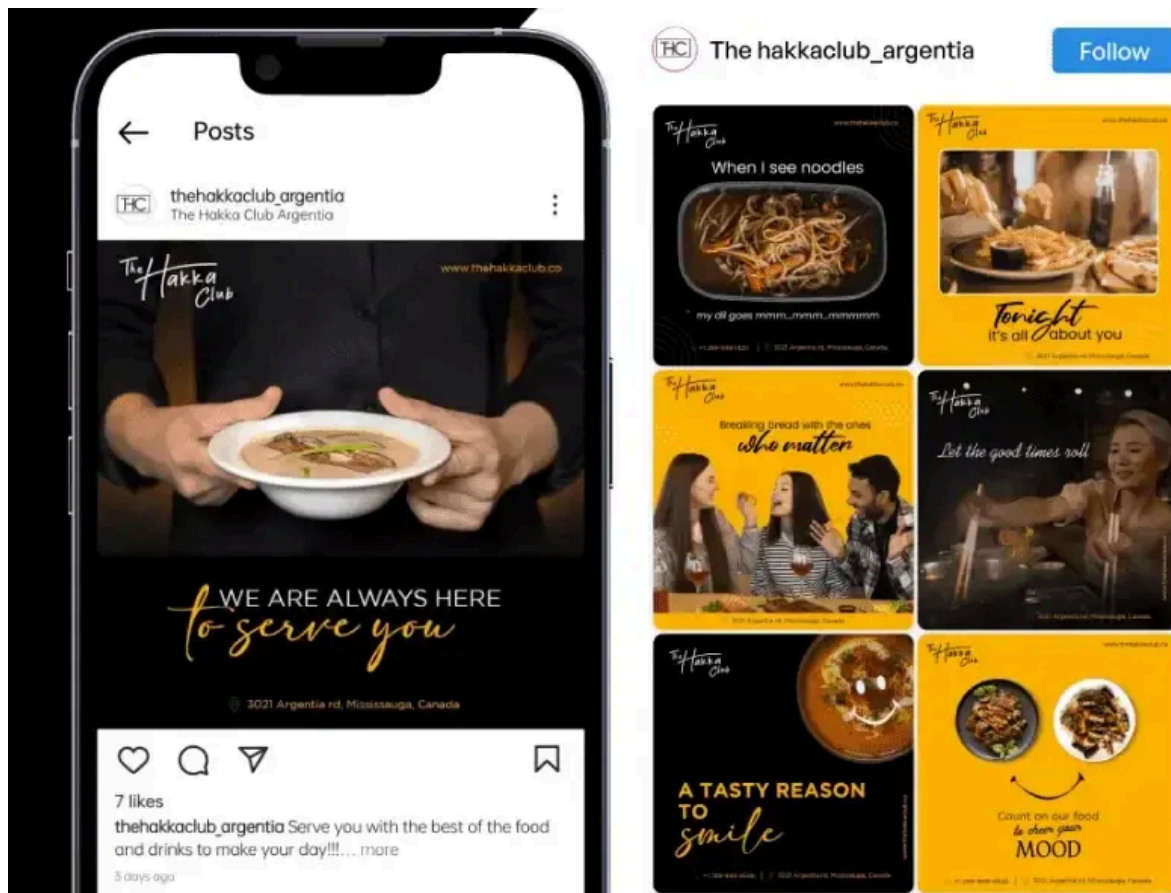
Posts

THC thehakkaclub_argentia
The Hakka Club Argentia

The Hakka Club

www.thehakkaclub.co

WE ARE ALWAYS HERE
to serve you

3021 Argentia rd, Mississauga, Canada

7 likes

thehakkaclub_argentia Serve you with the best of the food and drinks to make your day!!!... more

3 days ago

THC The hakkaclub_argentia

Follow

The Hakka Club

When I see noodles

my dil goes mmm...mmm...mmmmm

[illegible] | 3021 Argentia rd, Mississauga, Canada

The Hakka Club

Tonight
it's all about you

3021 Argentia rd, Mississauga, Canada

The Hakka Club

Breaking bread with the ones
who matter

3021 Argentia rd, Mississauga, Canada

The Hakka Club

Let the good times roll

3021 Argentia rd, Mississauga, Canada

The Hakka Club

A TASTY REASON TO
smile

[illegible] | 3021 Argentia rd, Mississauga, Canada

The Hakka Club

Count on our food
to cheer your
MOOD

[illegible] | 3021 Argentia rd, Mississauga, Canada